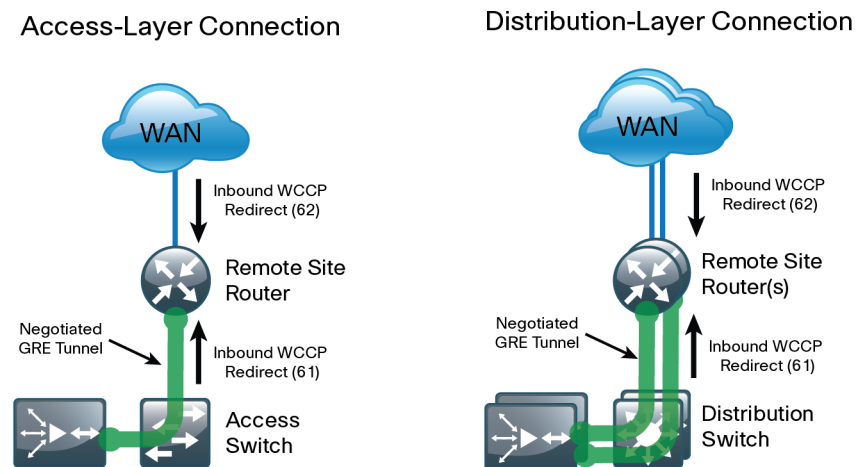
Access-Layer Connection

WAN

Inbound WCCP Redirect (62)

Remote Site Router

Negotiated GRE Tunnel

Inbound WCCP Redirect (61)

Access Switch

Distribution-Layer Connection

WAN

Inbound WCCP Redirect (62)

Remote Site Router(s)

Negotiated GRE Tunnel

Inbound WCCP Redirect (61)

Distribution Switch